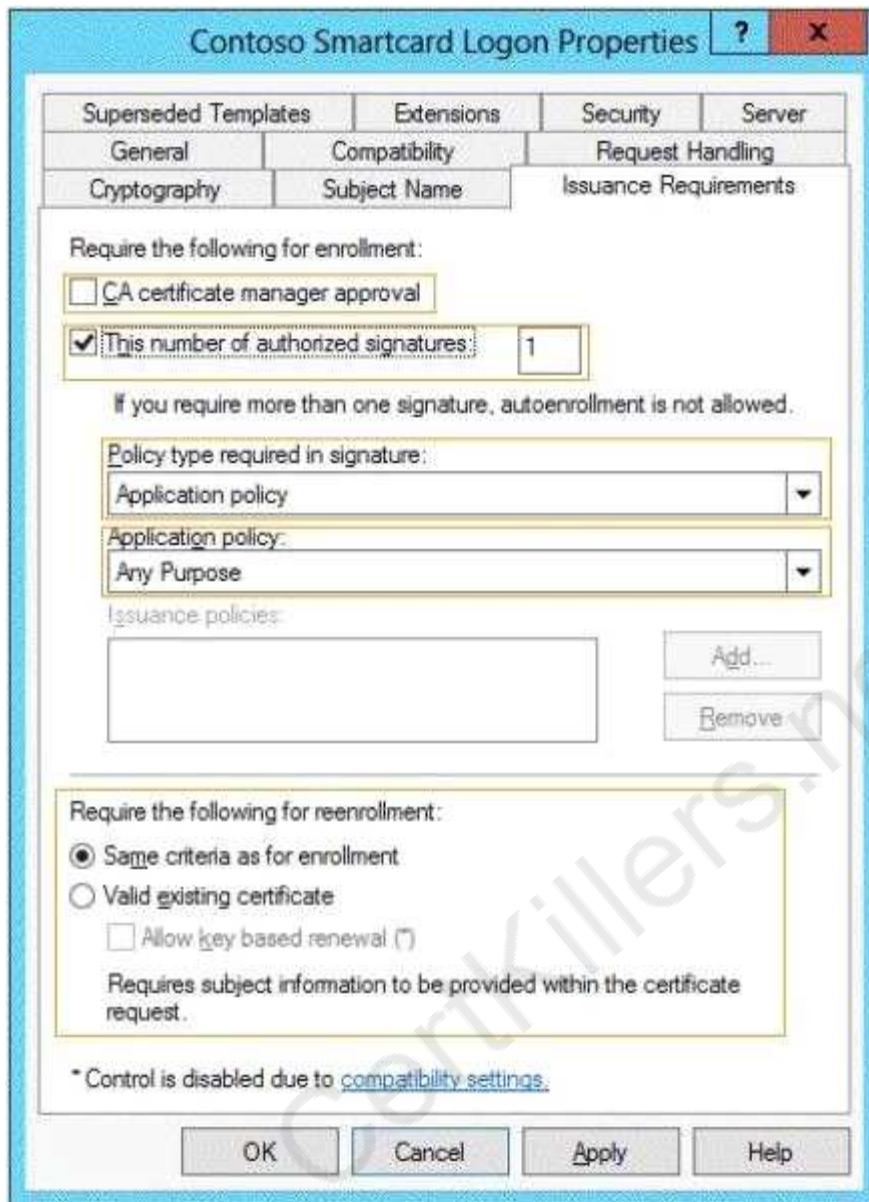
Contoso Smartcard Logon Properties ? X

Superseded Templates
Extensions
Security
Server
General
Compatibility
Request Handling
Cryptography
Subject Name
Issuance Requirements

Require the following for enrollment:

CA certificate manager approval

This number of authorized signatures: 1

If you require more than one signature, autoenrollment is not allowed.

Policy type required in signature:

Application policy

Application policy:

Any Purpose

Issuance policies:

Add...

Remove

Require the following for reenrollment:

Same criteria as for enrollment

Valid existing certificate

Allow key based renewal (*)

Requires subject information to be provided within the certificate request.

* Control is disabled due to compatibility settings.

OK
Cancel
Apply
Help

CertKillers.n